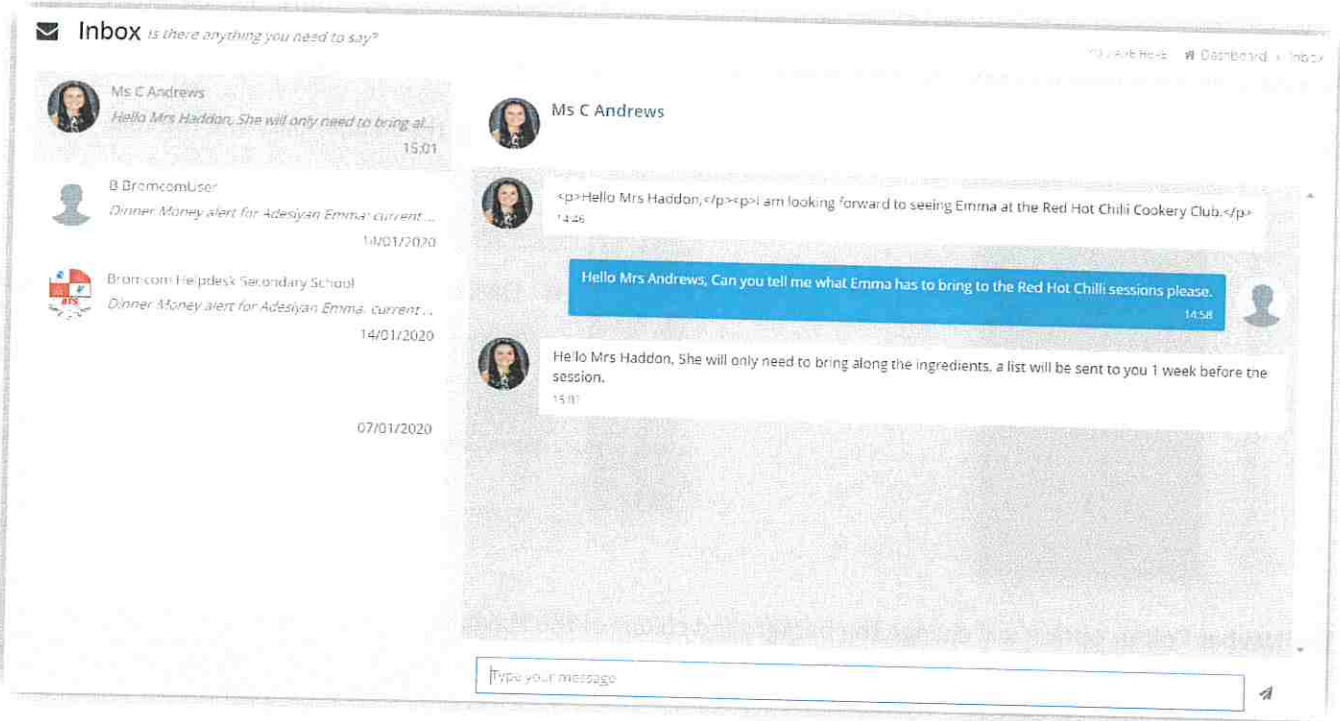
Inbox is there anything you need to say?

You Are Here Dashboard > Inbox

Ms C Andrews
Hello Mrs Haddon, She will only need to bring al...
15:01

B BromcomUser
Dinner Money alert for Adesiyan Emma: current ...
14/01/2020

Bromcom Helpdesk Secondary School
Dinner Money alert for Adesiyan Emma. current ...
14/01/2020

07/01/2020

Ms C Andrews

<p>Hello Mrs Haddon,</p><p>I am looking forward to seeing Emma at the Red Hot Chili Cookery Club.</p>
14:46

Hello Mrs Andrews, Can you tell me what Emma has to bring to the Red Hot Chilli sessions please.
14:58

Hello Mrs Haddon, She will only need to bring along the ingredients, a list will be sent to you 1 week before the session.
15:01

Type your message